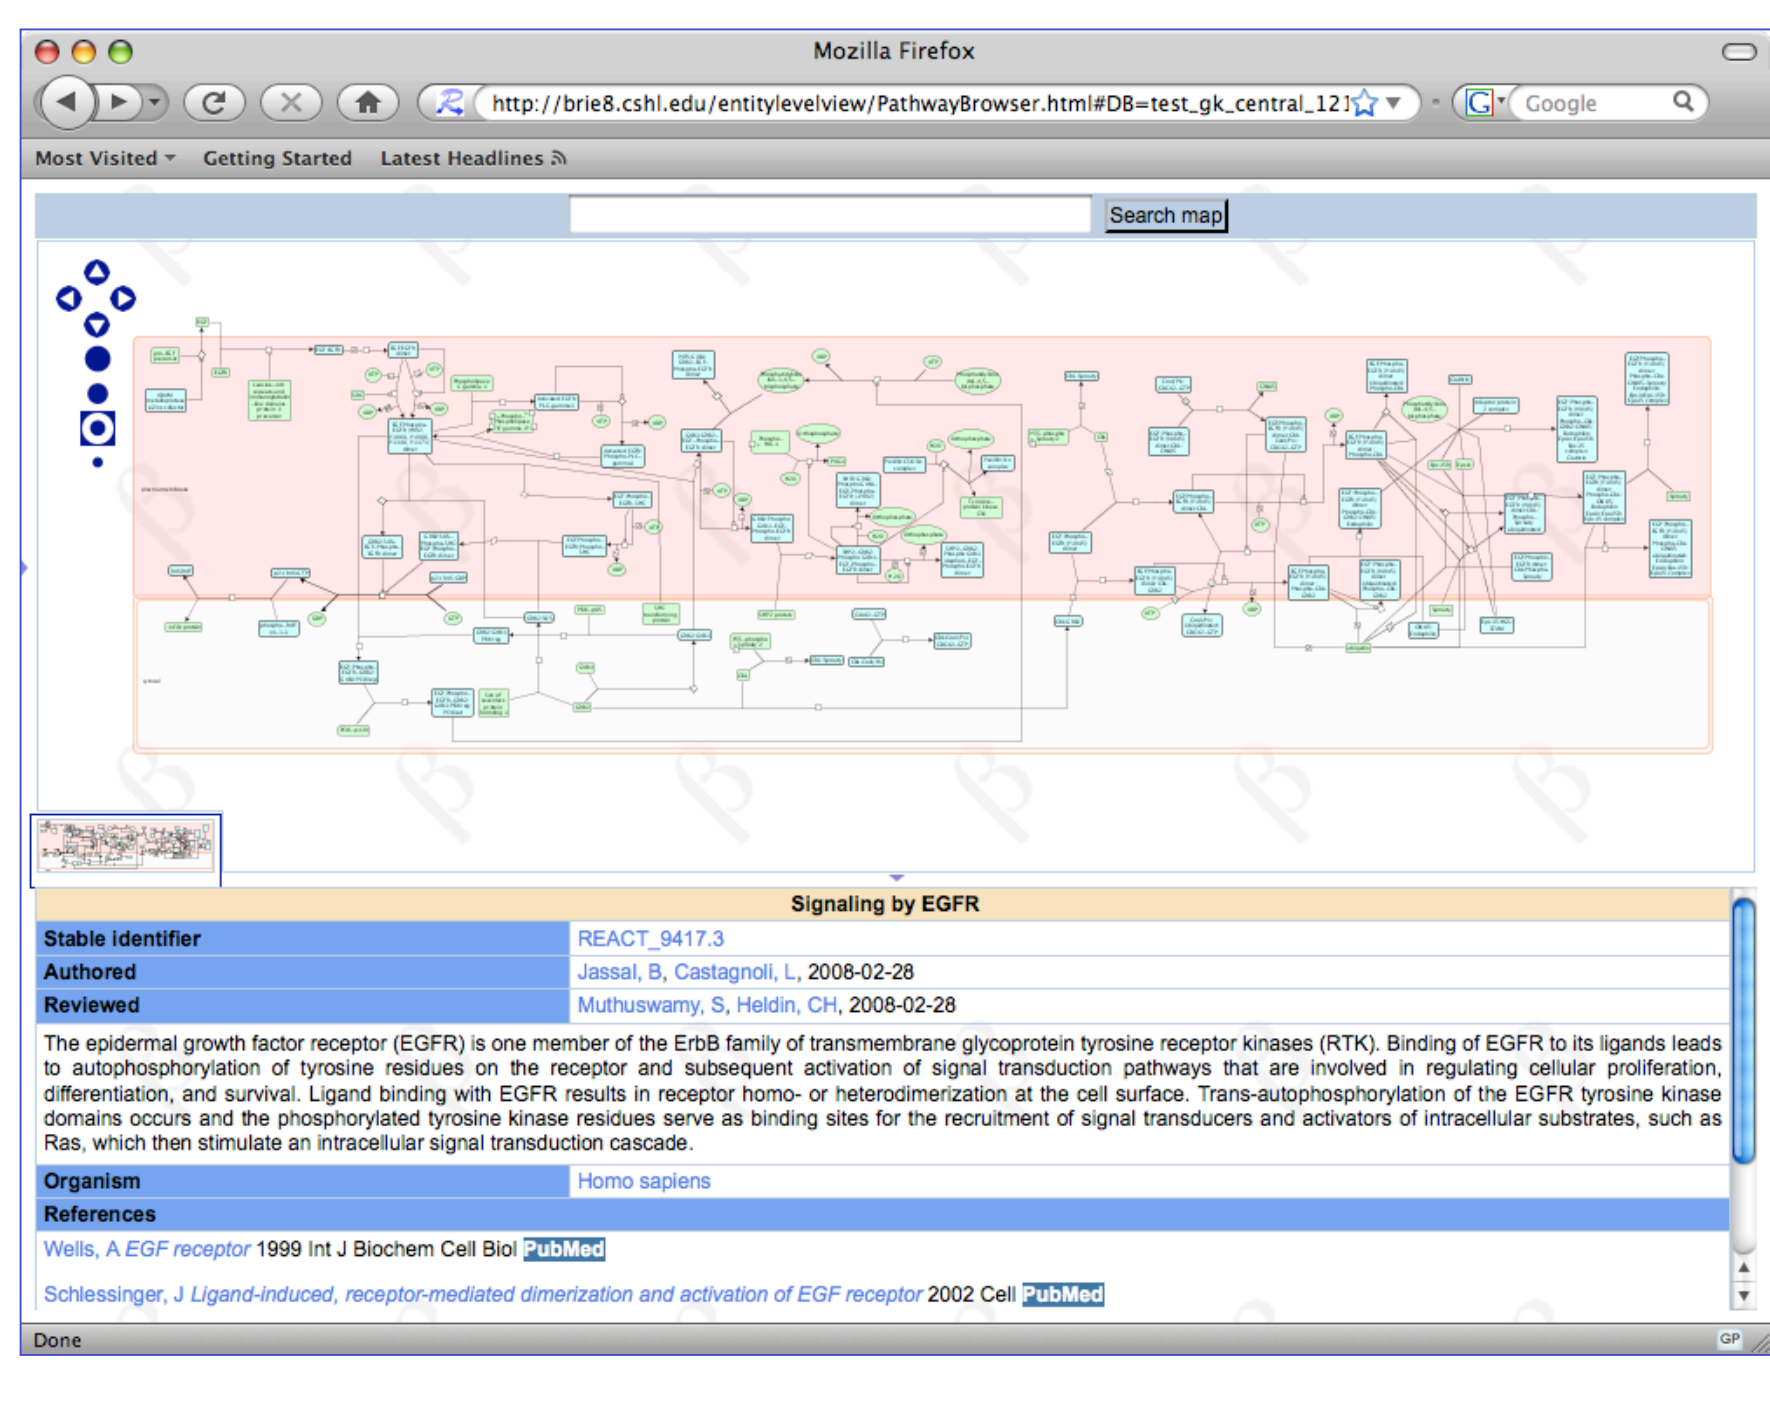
Mozilla Firefox

http://brie8.cshl.edu/entitylevelview/PathwayBrowser.html#DB=test_gk_central_121

Google

Most Visited
Getting Started
Latest Headlines

Search map

Signaling by EGFR

| Stable identifier | REACT_9417.3 |
|---|---|
| Authored | Jassal, B, Castagnoli, L, 2008-02-28 |
| Reviewed | Muthuswamy, S, Heldin, CH, 2008-02-28 |

The epidermal growth factor receptor (EGFR) is one member of the ErbB family of transmembrane glycoprotein tyrosine receptor kinases (RTK). Binding of EGFR to its ligands leads to autophosphorylation of tyrosine residues on the receptor and subsequent activation of signal transduction pathways that are involved in regulating cellular proliferation, differentiation, and survival. Ligand binding with EGFR results in receptor homo- or heterodimerization at the cell surface. Trans-autophosphorylation of the EGFR tyrosine kinase domains occurs and the phosphorylated tyrosine kinase residues serve as binding sites for the recruitment of signal transducers and activators of intracellular substrates, such as Ras, which then stimulate an intracellular signal transduction cascade.

| Organism | Homo sapiens |
|---|---|
| References | |

Wells, A EGF receptor 1999 Int J Biochem Cell Biol PubMed

Schlessinger, J Ligand-induced, receptor-mediated dimerization and activation of EGF receptor 2002 Cell PubMed

Done